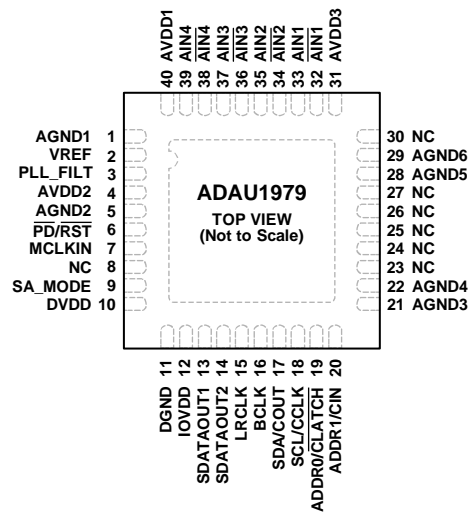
40 AVDD1
39 AIN4
38 $\overline{AIN4}$
37 AIN3
36 $\overline{AIN3}$
35 AIN2
34 $\overline{AIN2}$
33 AIN1
32 $\overline{AIN1}$
31 AVDD3

AGND1 1
VREF 2
PLL_FILT 3
AVDD2 4
AGND2 5
PD/$\overline{RST}$ 6
MCLKIN 7
NC 8
SA_MODE 9
DVDD 10

ADAU1979
TOP VIEW
(Not to Scale)

30 NC
29 AGND6
28 AGND5
27 NC
26 NC
25 NC
24 NC
23 NC
22 AGND4
21 AGND3

11 DGND
12 IOVDD
13 SDATAOUT1
14 SDATAOUT2
15 LRCLK
16 BCLK
17 SDA/COUT
18 SCL/CCLK
19 ADDR0/$\overline{CLATCH}$
20 ADDR1/CIN